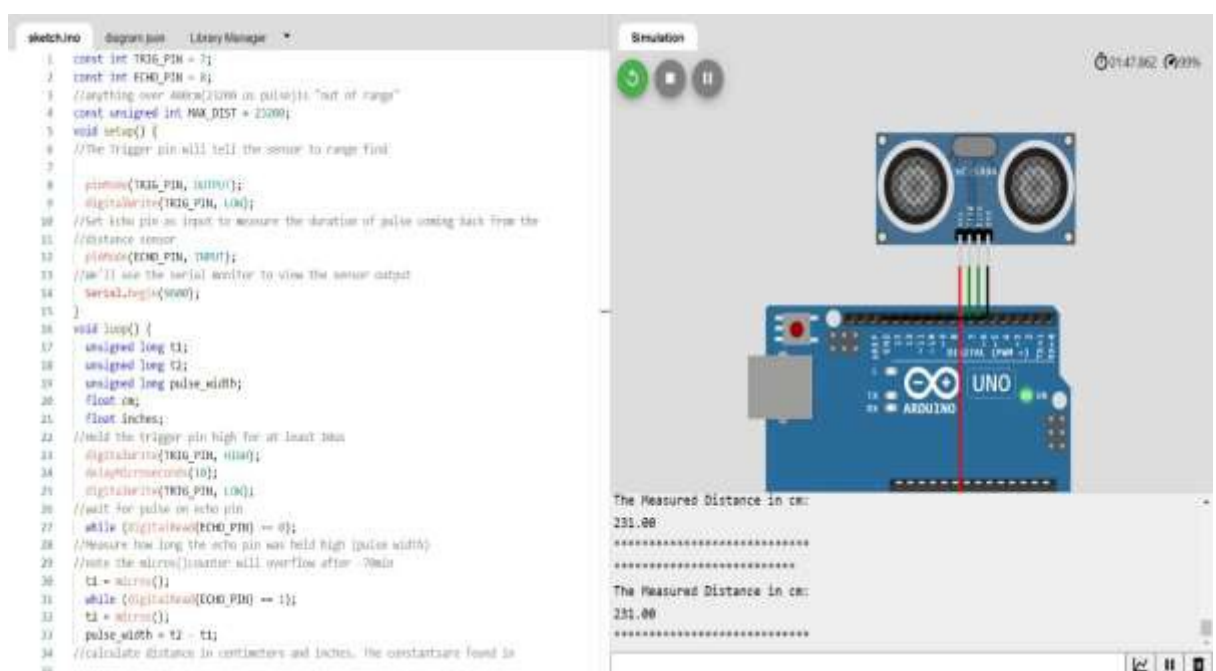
sketch.ino diagram.json Library Manager ▾

1 const int TRIG_PIN = 7;
2 const int ECHO_PIN = 8;
3 //anything over 400cm(23200 us pulse)is "out of range"
4 const unsigned int MAX_DIST = 23200;
5 void setup() {
6 //The Trigger pin will tell the sensor to range find
7
8 pinMode(TRIG_PIN, OUTPUT);
9 digitalWrite(TRIG_PIN, LOW);
10 //Set Echo pin as input to measure the duration of pulse coming back from the
11 //distance sensor
12 pinMode(ECHO_PIN, INPUT);
13 //We'll use the serial monitor to view the sensor output
14 Serial.begin(9600);
15 }
16 void loop() {
17 unsigned long t1;
18 unsigned long t2;
19 unsigned long pulse_width;
20 float cm;
21 float inches;
22 //Hold the trigger pin high for at least 10us
23 digitalWrite(TRIG_PIN, HIGH);
24 delayMicroseconds(10);
25 digitalWrite(TRIG_PIN, LOW);
26 //Wait for pulse on echo pin
27 while (digitalRead(ECHO_PIN) == 0);
28 //Measure how long the echo pin was held high (pulse width)
29 //note the micros()counter will overflow after ~70min
30 t1 = micros();
31 while (digitalRead(ECHO_PIN) == 1);
32 t2 = micros();
33 pulse_width = t2 - t1;
34 //calculate distance in centimeters and inches. The constantsare found in

Simulation

01:47.862 99%

UNO
ARDUINO
DIGITAL (PWM ~)

The Measured Distance in cm:
231.00
******************************
******************************
The Measured Distance in cm:
231.00
******************************